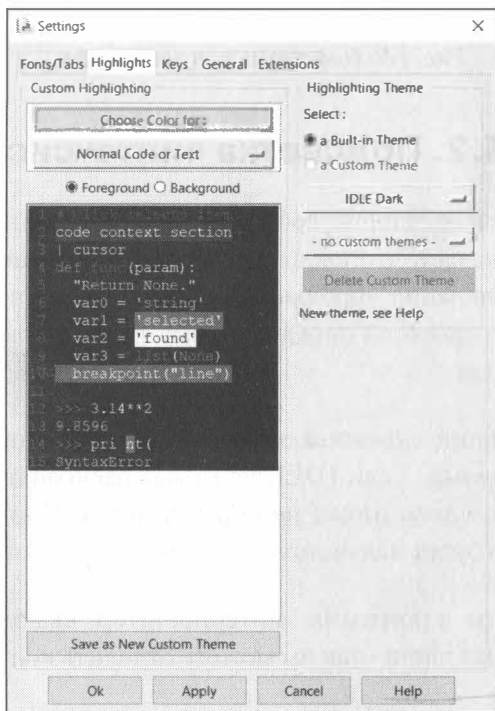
Settings

Fonts/Tabs Highlights Keys General Extensions

Custom Highlighting

Choose Color for:

Normal Code or Text

Foreground Background

1 # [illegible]
2 code context section
3 | cursor
4 def func(param):
5 "Return None."
6 var0 = 'string'
7 var1 = 'selected'
8 var2 = 'found'
9 var3 = list(None)
10 breakpoint("line")
11
12 >>> 3.14**2
13 9.8596
14 >>> pri nt(
15 SyntaxError

Save as New Custom Theme

Highlighting Theme

Select:

a Built-in Theme

a Custom Theme

IDLE Dark

- no custom themes -

Delete Custom Theme

New theme, see Help

Ok Apply Cancel Help